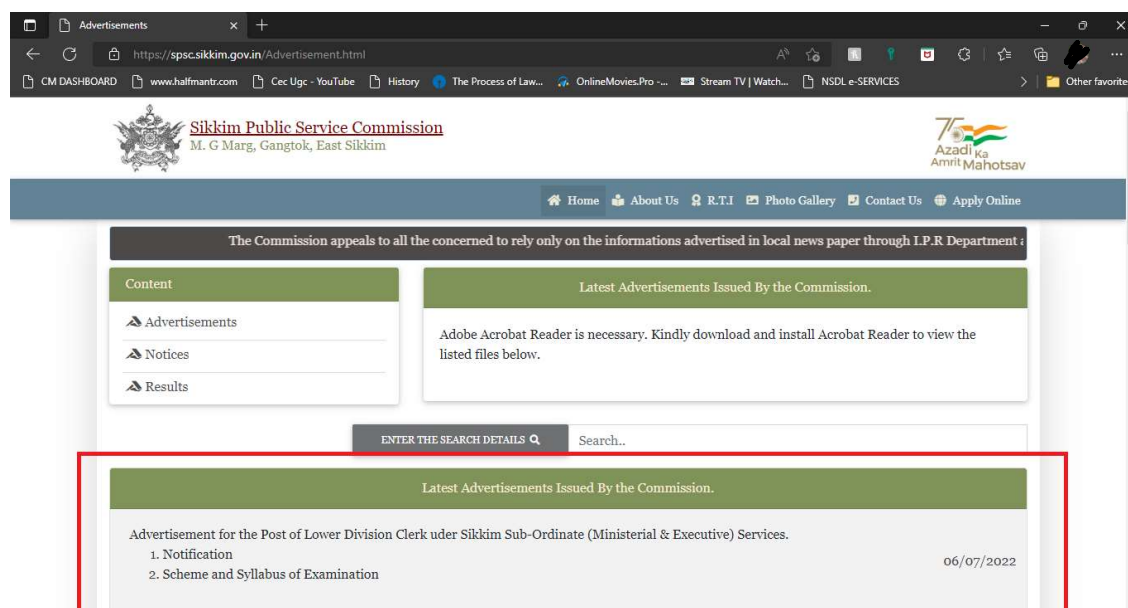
Advertisements
https://spsc.sikkim.gov.in/Advertisement.html
CM DASHBOARD www.halfmantr.com Cec Ugc - YouTube History The Process of Law... OnlineMovies.Pro -... Stream TV | Watch... NSDL e-SERVICES Other favorite

Sikkim Public Service Commission
M. G Marg, Gangtok, East Sikkim

75 Azadi Ka Amrit Mahotsav

Home About Us R.T.I Photo Gallery Contact Us Apply Online

The Commission appeals to all the concerned to rely only on the informations advertised in local news paper through I.P.R Department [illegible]

Content
Advertisements
Notices
Results

Latest Advertisements Issued By the Commission.

Adobe Acrobat Reader is necessary. Kindly download and install Acrobat Reader to view the listed files below.

ENTER THE SEARCH DETAILS
Search..

Latest Advertisements Issued By the Commission.

Advertisement for the Post of Lower Division Clerk uder Sikkim Sub-Ordinate (Ministerial & Executive) Services.
1. Notification
2. Scheme and Syllabus of Examination
06/07/2022